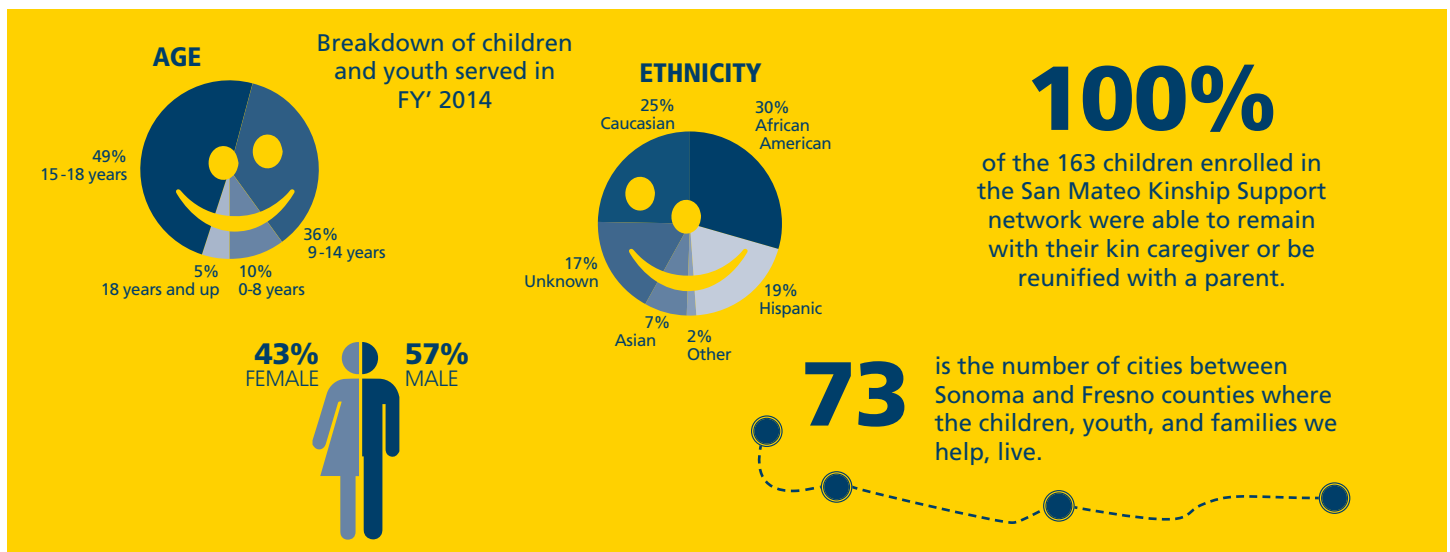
AGE

Breakdown of children and youth served in FY' 2014

49%
15-18 years

36%
9-14 years

5%
18 years and up

10%
0-8 years

43%
FEMALE

57%
MALE

ETHNICITY

25%
Caucasian

30%
African American

17%
Unknown

19%
Hispanic

7%
Asian

2%
Other

100%

of the 163 children enrolled in the San Mateo Kinship Support network were able to remain with their kin caregiver or be reunified with a parent.

73

is the number of cities between Sonoma and Fresno counties where the children, youth, and families we help, live.